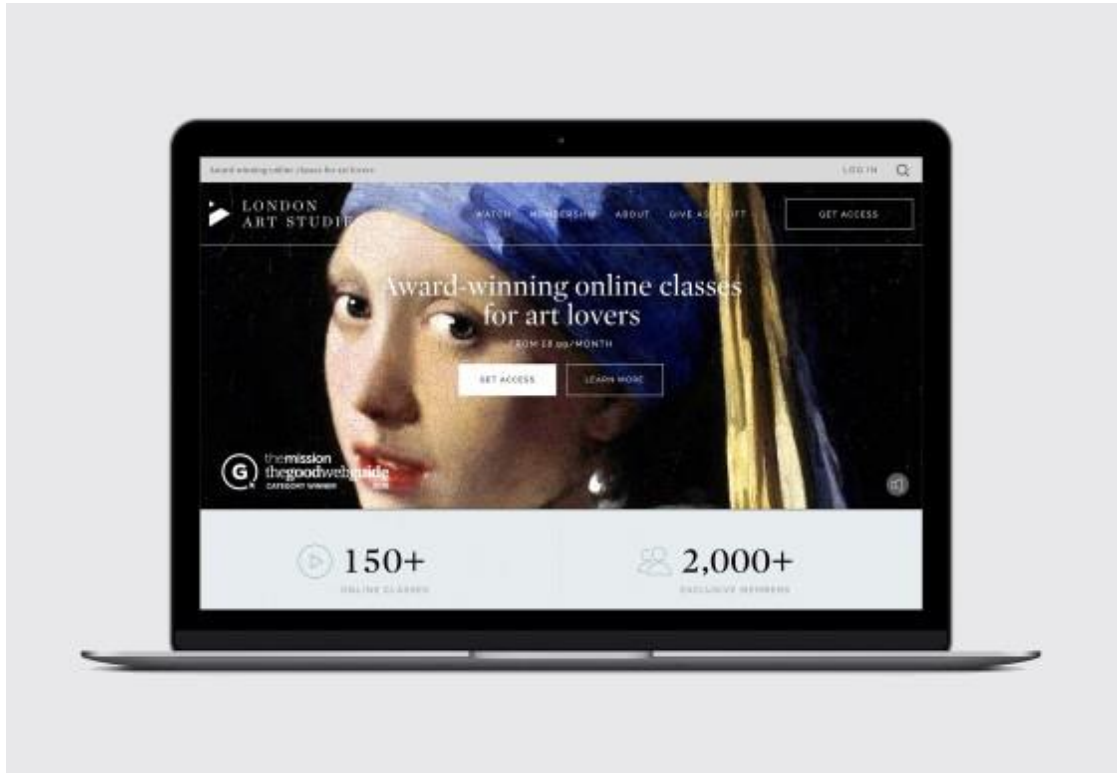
Award-winning online classes for art lovers

LOG IN

LONDON ART STUDIES

WATCH MEMBERSHIP ABOUT GIVE AS A GIFT

GET ACCESS

Award-winning online classes for art lovers

FROM £8.99/MONTH

GET ACCESS

LEARN MORE

themission thegoodwebguide 2018 CATEGORY WINNER

150+

ONLINE CLASSES

2,000+

EXCLUSIVE MEMBERS